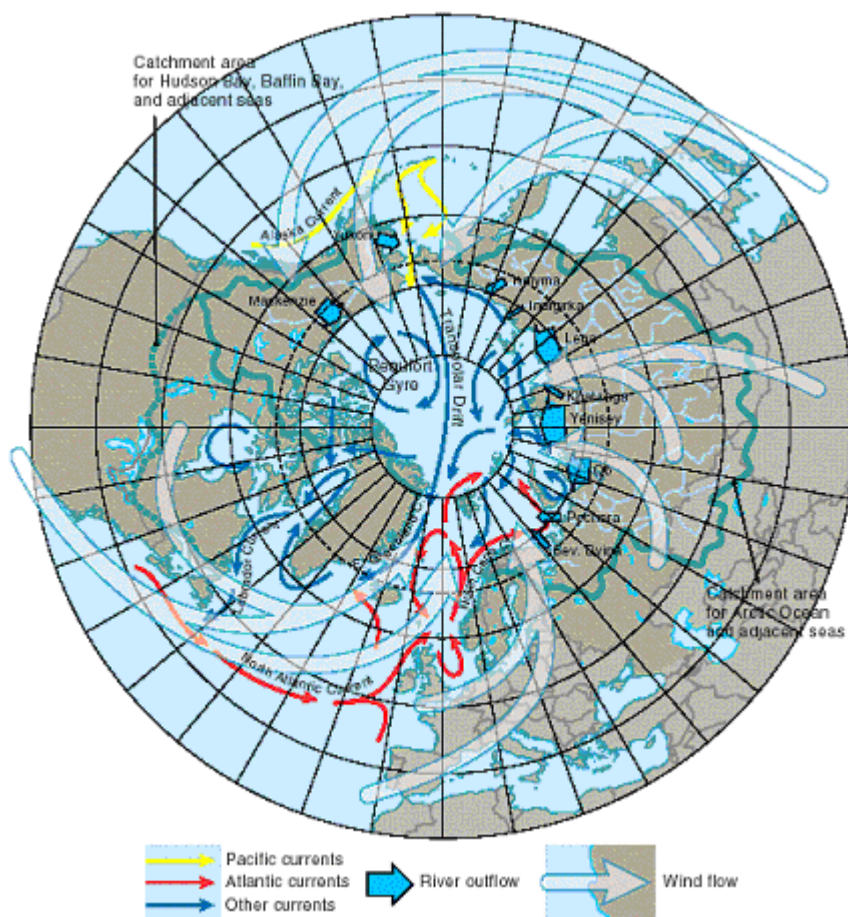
Catchment area for Hudson Bay, Baffin Bay, and adjacent seas

Alaska Current

Yukon

Kolyma

Indigirka

Mackenzie

Lena

Transpolar Drift

Beaufort Gyre

Khatanga

Yenisey

Ob

Pechora

Sev. Dvina

Labrador Current

North Atlantic Current

Catchment area for Arctic Ocean and adjacent seas

Pacific currents

Atlantic currents

Other currents

River outflow

Wind flow